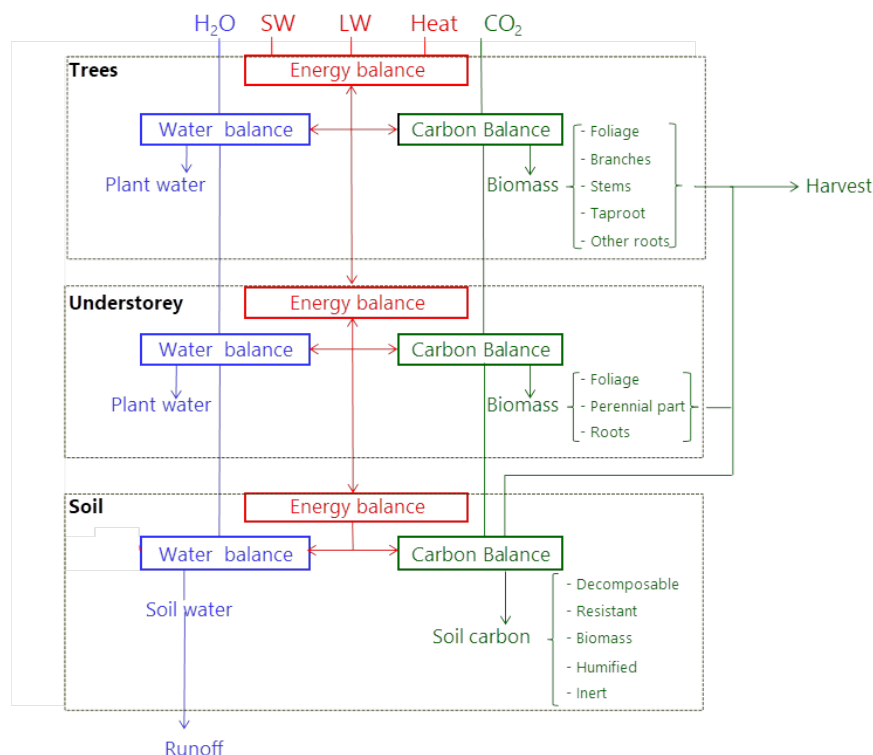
$H_2O$ SW LW Heat $CO_2$

Trees

Energy balance

Water balance

Carbon Balance

Plant water

Biomass

- Foliage
- Branches
- Stems
- Taproot
- Other roots

Harvest

Understorey

Energy balance

Water balance

Carbon Balance

Plant water

Biomass

- Foliage
- Perennial part
- Roots

Soil

Energy balance

Water balance

Carbon Balance

Soil water

Soil carbon

- Decomposable
- Resistant
- Biomass
- Humified
- Inert

Runoff